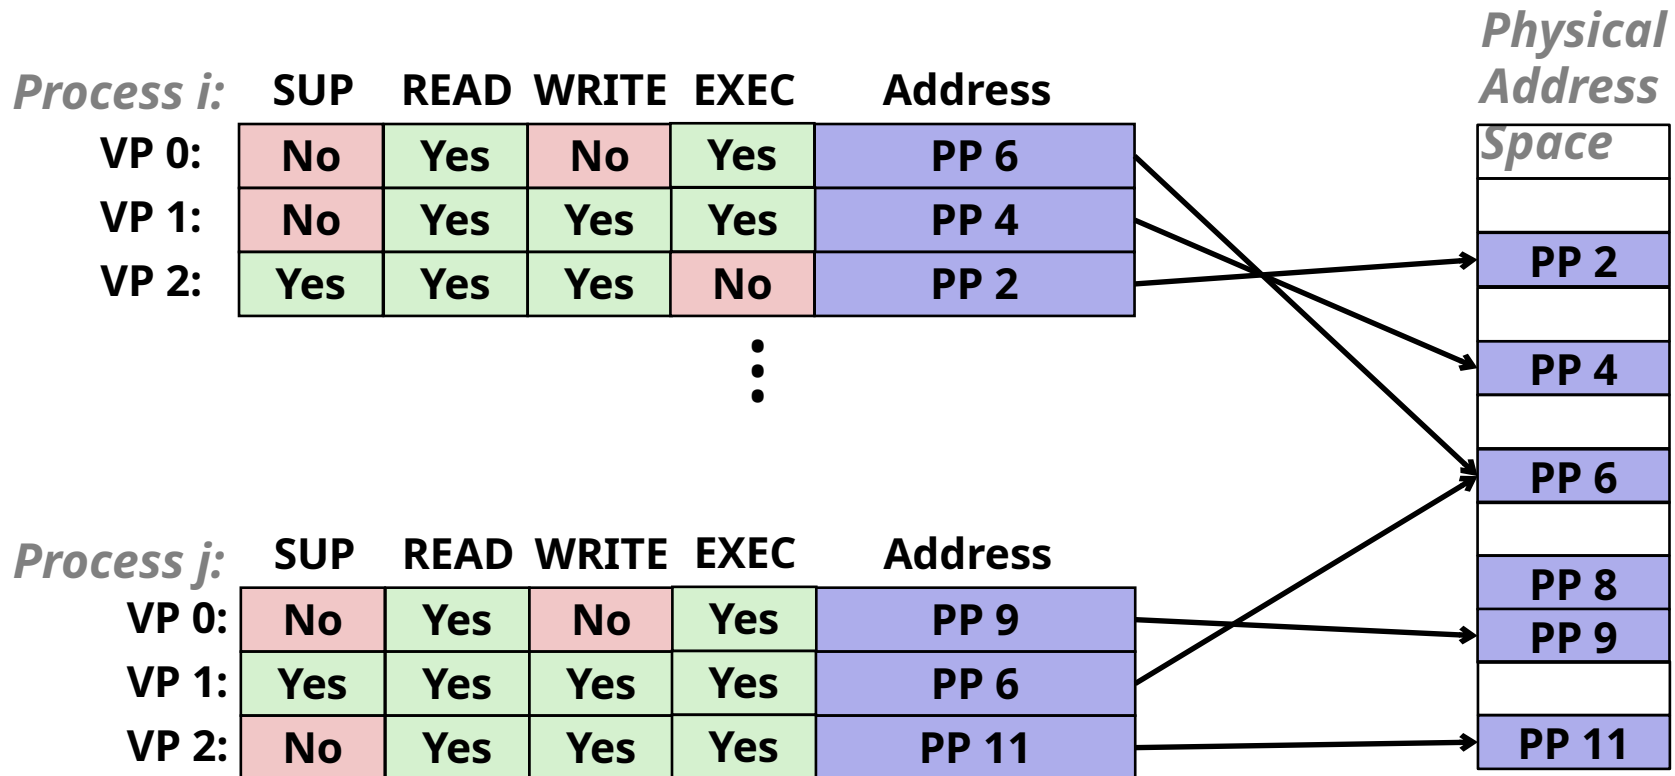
Process i:

| | SUP | READ | WRITE | EXEC | Address |
|---|---|---|---|---|---|
| VP 0: | No | Yes | No | Yes | PP 6 |
| VP 1: | No | Yes | Yes | Yes | PP 4 |
| VP 2: | Yes | Yes | Yes | No | PP 2 |

⋮

Process j:

| | SUP | READ | WRITE | EXEC | Address |
|---|---|---|---|---|---|
| VP 0: | No | Yes | No | Yes | PP 9 |
| VP 1: | Yes | Yes | Yes | Yes | PP 6 |
| VP 2: | No | Yes | Yes | Yes | PP 11 |

Physical Address Space

PP 2
PP 4
PP 6
PP 8
PP 9
PP 11